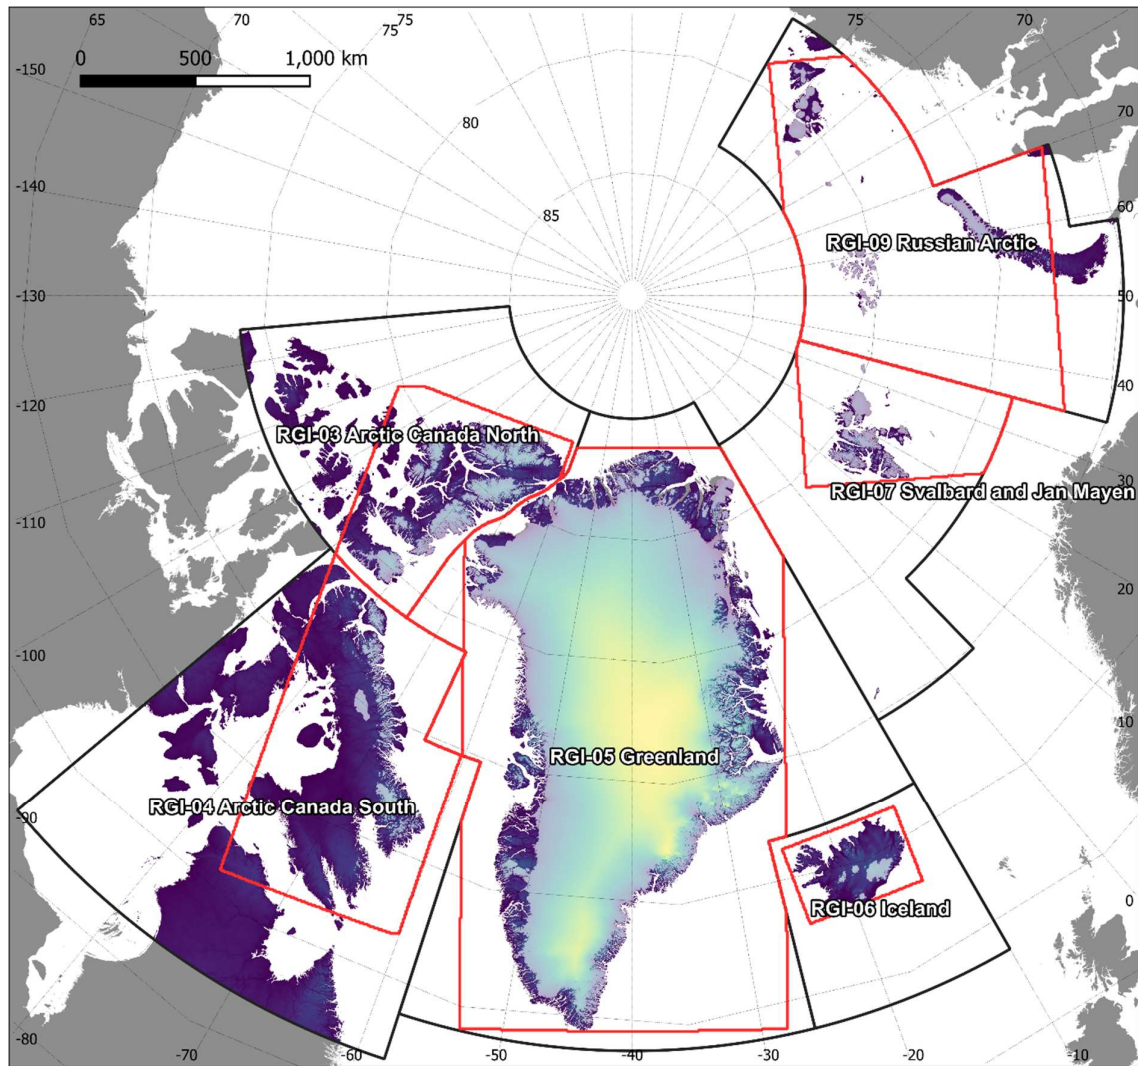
65
70
75
75
75
70
0
500
1,000 km
-150
70
80
-140
60
85
RGI-09 Russian Arctic
-130
50
40
-120
RGI-03 Arctic Canada North
30
RGI-07 Svalbard and Jan Mayen
-110
20
-100
10
RGI-05 Greenland
-90
RGI-04 Arctic Canada South
RGI-06 Iceland
0
-80
-70
-60
-50
-40
-30
-20
-10